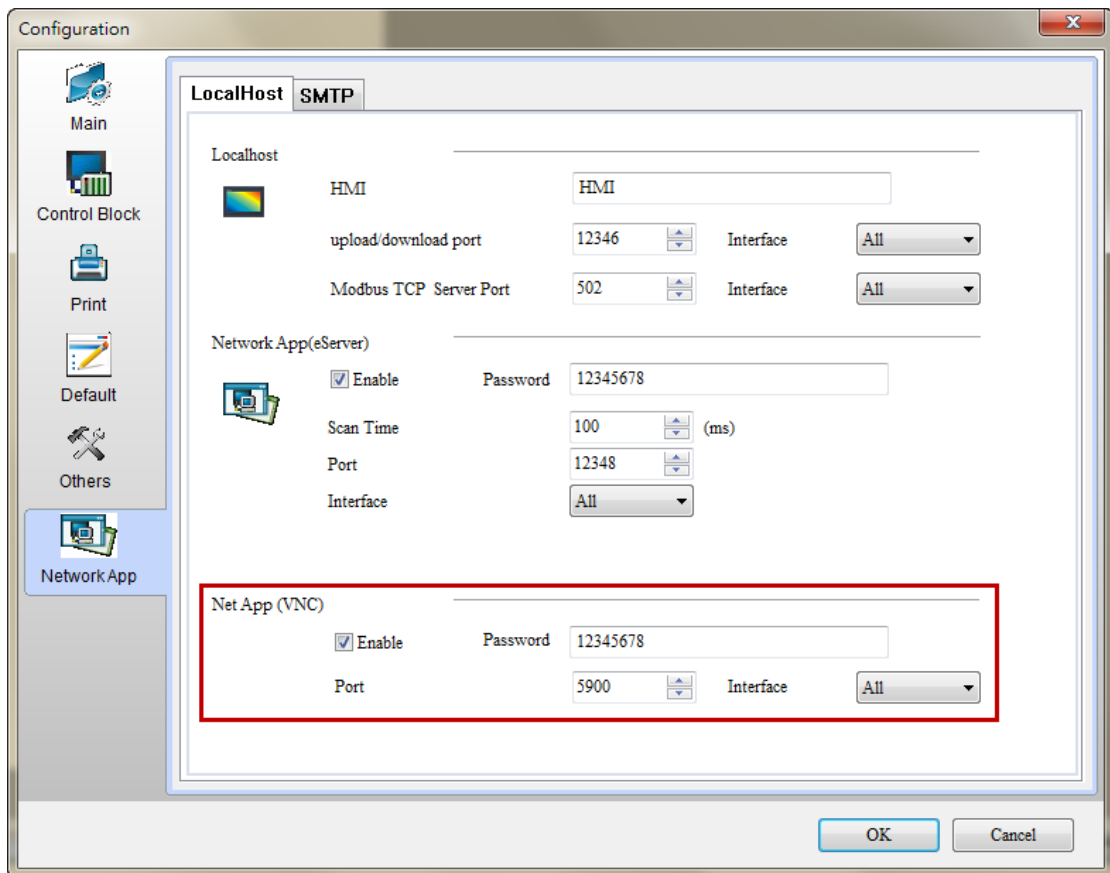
Configuration

Main
Control Block
Print
Default
Others
Network App

LocalHost SMTP

Localhost
HMI HMI
upload/download port 12346 Interface All
Modbus TCP Server Port 502 Interface All

Network App(eServer)
Enable Password 12345678
Scan Time 100 (ms)
Port 12348
Interface All

Net App (VNC)
Enable Password 12345678
Port 5900 Interface All

OK Cancel